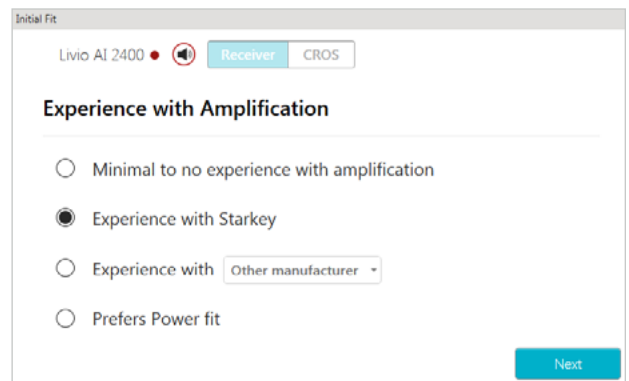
Initial Fit

Livio AI 2400 ● Receiver CROS

Experience with Amplification

Minimal to no experience with amplification

Experience with Starkey

Experience with Other manufacturer

Prefers Power fit

Next